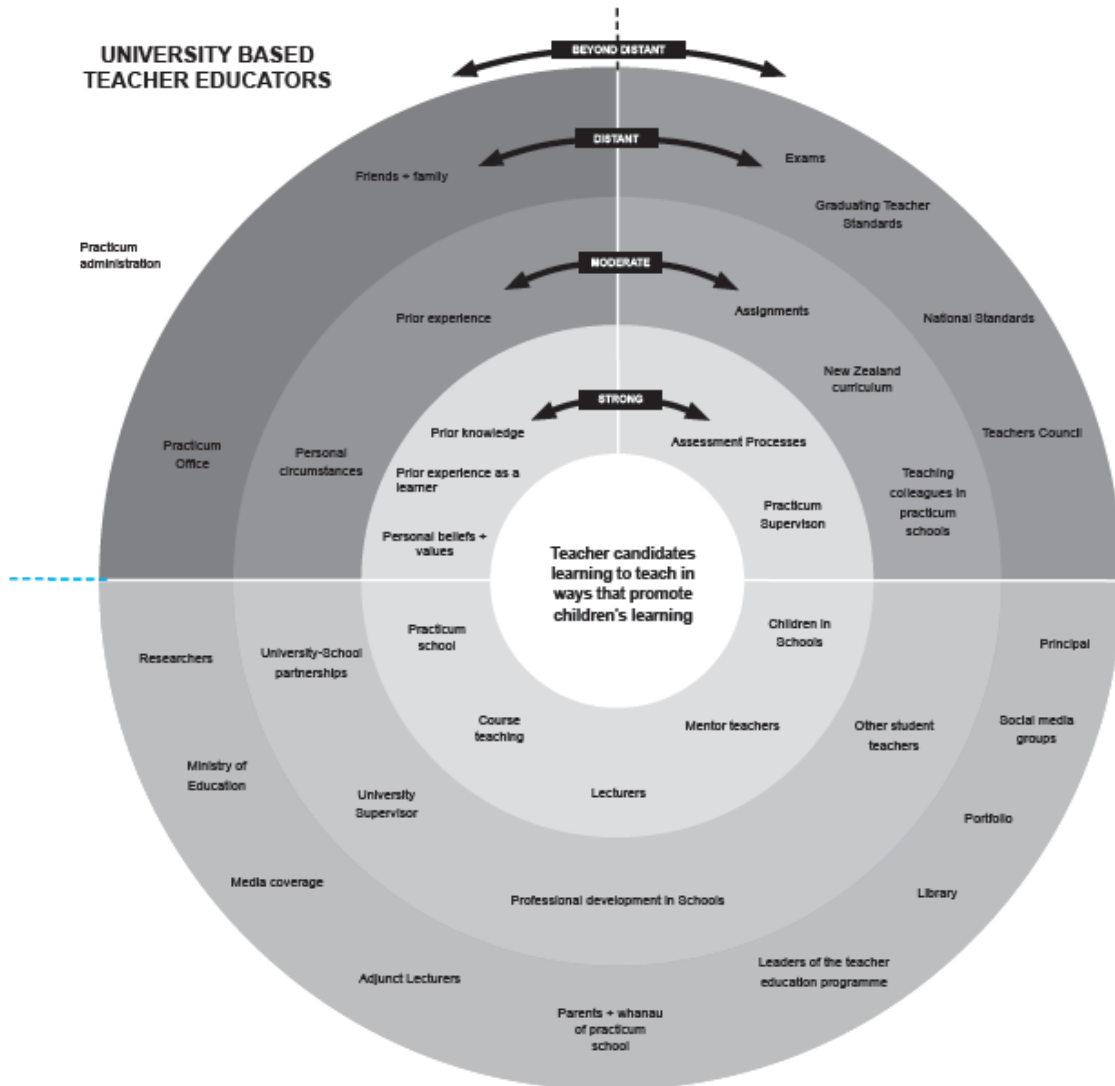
UNIVERSITY BASED TEACHER EDUCATORS

BEYOND DISTANT

DISTANT

MODERATE

STRONG

Friends + family

Exams

Graduating Teacher Standards

Practicum administration

Prior experience

Assignments

National Standards

New Zealand curriculum

Prior knowledge

Assessment Processes

Teachers Council

Practicum Office

Personal circumstances

Prior experience as a learner

Teaching colleagues in practicum schools

Practicum Supervison

Personal beliefs + values

Teacher candidates learning to teach in ways that promote children's learning

Practicum school

Children in Schools

Researchers

University-School partnerships

Principal

Course teaching

Mentor teachers

Other student teachers

Social media groups

Ministry of Education

University Supervisor

Lecturers

Portfolio

Media coverage

Professional development in Schools

Library

Leaders of the teacher education programme

Adjunct Lecturers

Parents + whanau of practicum school